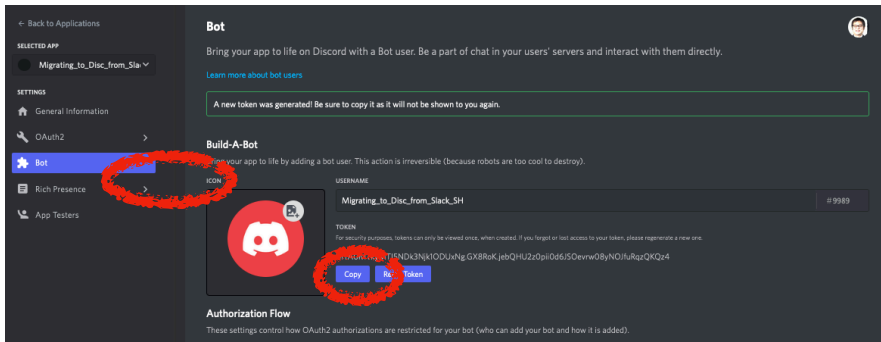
← Back to Applications

SELECTED APP

Migrating_to_Disc_from_Slac

SETTINGS

General Information

OAuth2

Bot

Rich Presence

App Testers

Bot

Bring your app to life on Discord with a Bot user. Be a part of chat in your users' servers and interact with them directly.

Learn more about bot users

A new token was generated! Be sure to copy it as it will not be shown to you again.

Build-A-Bot

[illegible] your app to life by adding a bot user. This action is irreversible (because robots are too cool to destroy).

ICON

USERNAME

Migrating_to_Disc_from_Slack_SH

#9989

TOKEN

For security purposes, tokens can only be viewed once, when created. If you forget or lose access to your token, please regenerate a new one.

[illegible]TI5NDk3Njk1ODUxNg.GX8RoK.jebQHU2z0pii0d6JSOevrw08yNOJfuRqzQKQz4

Copy

Re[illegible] Token

Authorization Flow

These settings control how OAuth2 authorizations are restricted for your bot (who can add your bot and how it is added).